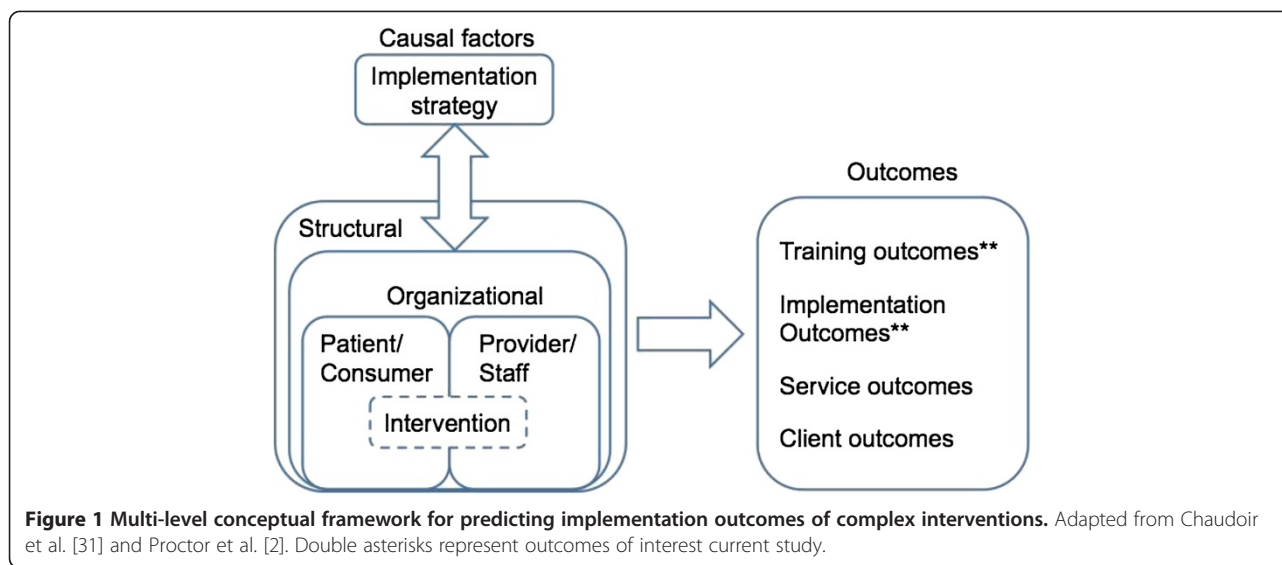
Causal factors

Implementation strategy

Structural

Organizational

Patient/ Consumer

Provider/ Staff

Intervention

Outcomes

Training outcomes**

Implementation Outcomes**

Service outcomes

Client outcomes

**Figure 1 Multi-level conceptual framework for predicting implementation outcomes of complex interventions.** Adapted from Chaudoir et al. [31] and Proctor et al. [2]. Double asterisks represent outcomes of interest current study.